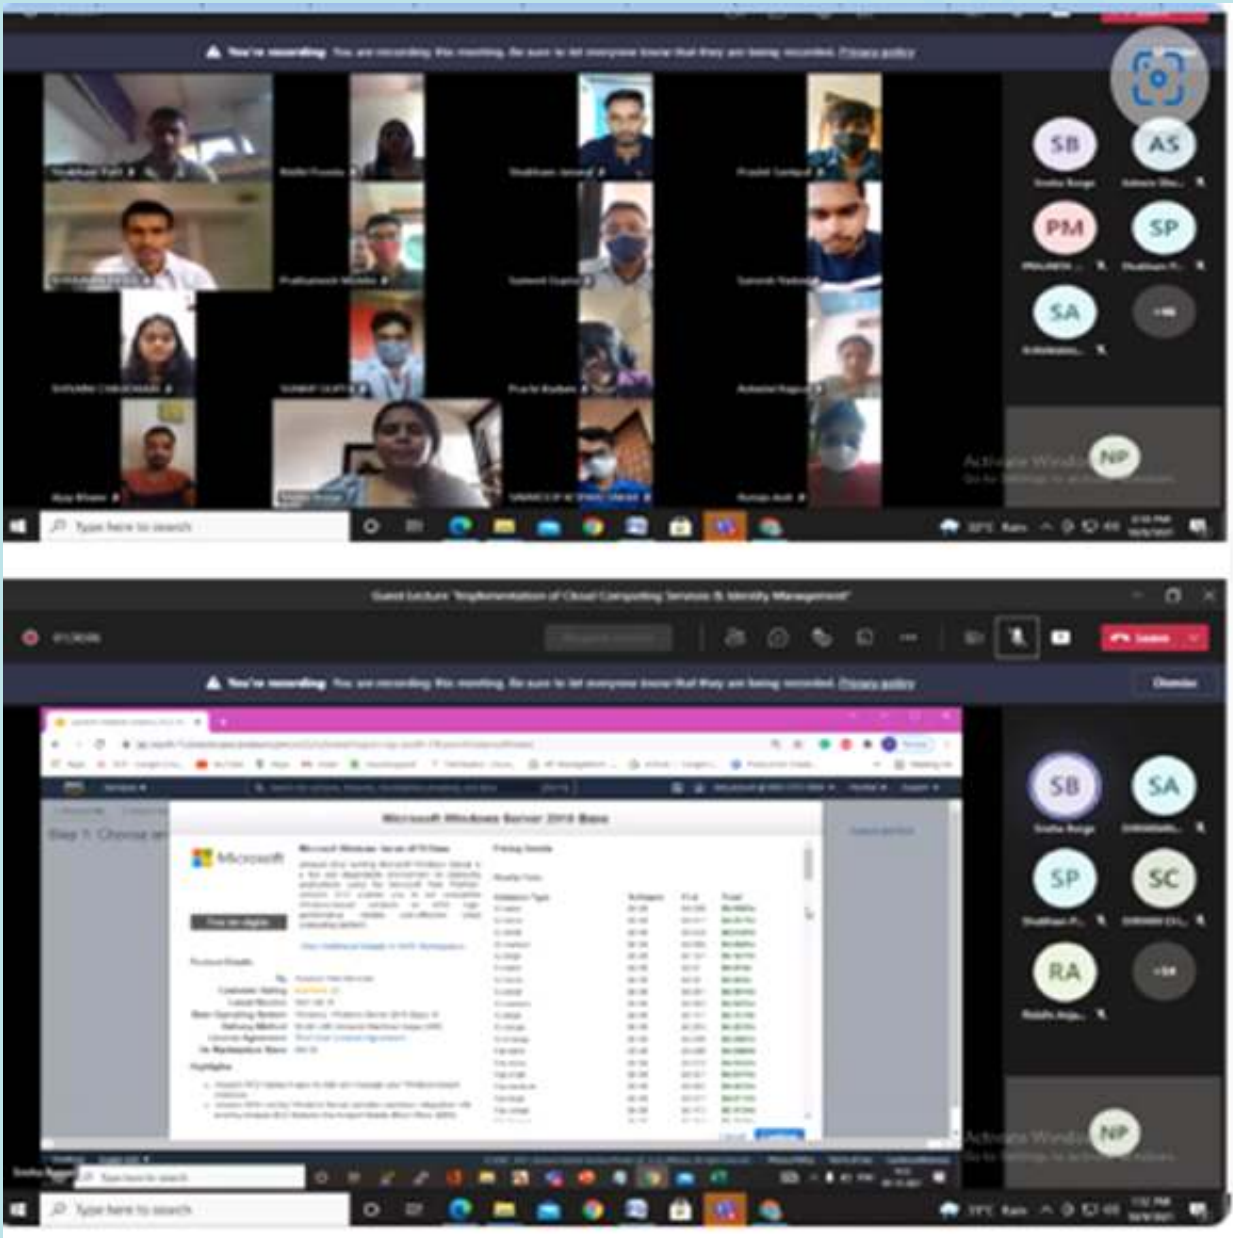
You're recording You are recording this meeting. Be sure to let everyone know that they are being recorded. Privacy policy

SB
AS
PM
SP
SA
NP

Activate Windows

Type here to search

Guest Lecture "Implementation of Cloud Computing Services & Identity Management"

You're recording You are recording this meeting. Be sure to let everyone know that they are being recorded. Privacy policy

Dismiss

Leave

Microsoft Windows Server 2016 Base

Microsoft

Step 1: Choose an

SB
SA
SP
SC
RA
NP

Activate Windows

Type here to search

Type here to search